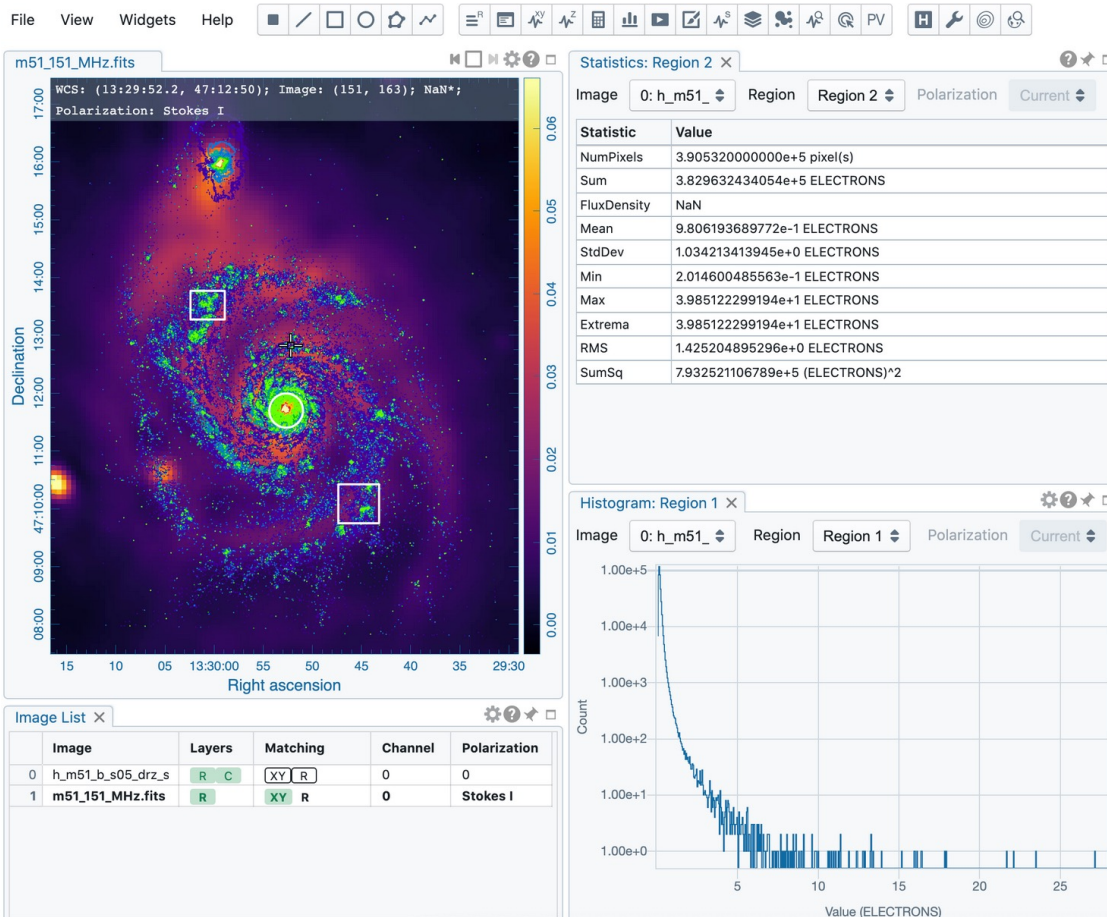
File View Widgets Help

PV

m51_151_MHz.fits

WCS: (13:29:52.2, 47:12:50); Image: (151, 163); NaN*;
Polarization: Stokes I

17:00
16:00
15:00
14:00
13:00
12:00
11:00
47:10:00
09:00
08:00

Declination

15 10 05 13:30:00 55 50 45 40 35 29:30
Right ascension

0.06
0.05
0.04
0.03
0.02
0.01
0.00

Statistics: Region 2

Image 0: h_m51_ Region Region 2 Polarization Current

| Statistic | Value |
|---|---|
| NumPixels | 3.905320000000e+5 pixel(s) |
| Sum | 3.829632434054e+5 ELECTRONS |
| FluxDensity | NaN |
| Mean | 9.806193689772e-1 ELECTRONS |
| StdDev | 1.034213413945e+0 ELECTRONS |
| Min | 2.014600485563e-1 ELECTRONS |
| Max | 3.985122299194e+1 ELECTRONS |
| Extrema | 3.985122299194e+1 ELECTRONS |
| RMS | 1.425204895296e+0 ELECTRONS |
| SumSq | 7.932521106789e+5 (ELECTRONS)^2 |

Histogram: Region 1

Image 0: h_m51_ Region Region 1 Polarization Current

1.00e+5
1.00e+4
1.00e+3
1.00e+2
1.00e+1
1.00e+0

Count

5 10 15 20 25
Value (ELECTRONS)

Image List

| | Image | Layers | Matching | Channel | Polarization |
|---|---|---|---|---|---|
| 0 | h_m51_b_s05_drz_s | R C | XY R | 0 | 0 |
| 1 | m51_151_MHz.fits | R | XY R | 0 | Stokes I |